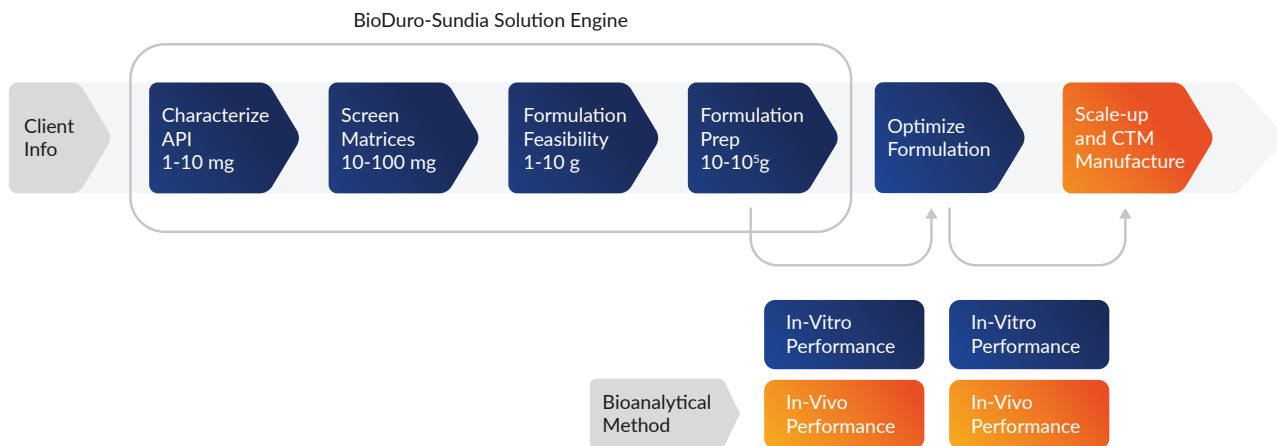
BioDuro-Sundia Solution Engine

Client Info

Characterize API 1-10 mg

Screen Matrices 10-100 mg

Formulation Feasibility 1-10 g

Formulation Prep 10-$10^5$g

Optimize Formulation

Scale-up and CTM Manufacture

In-Vitro Performance

In-Vitro Performance

Bioanalytical Method

In-Vivo Performance

In-Vivo Performance